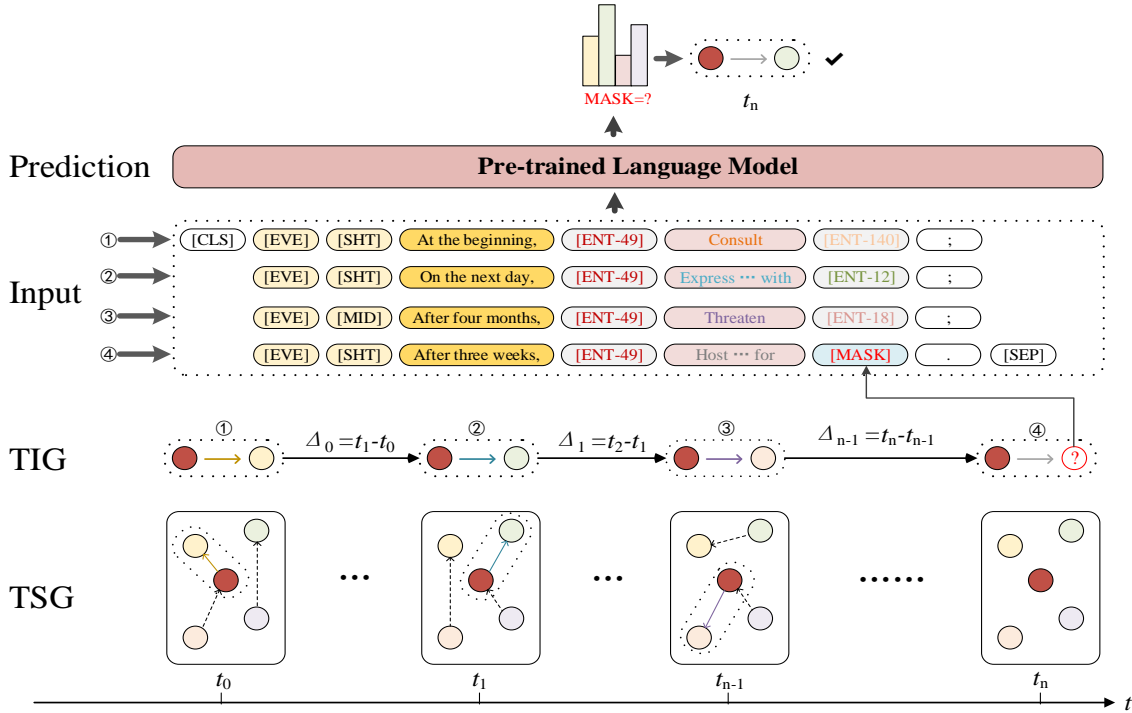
MASK=?

$t_n$

Prediction

Pre-trained Language Model

Input

① [CLS] [EVE] [SHT] At the beginning, [ENT-49] Consult [ENT-140] ;

② [EVE] [SHT] On the next day, [ENT-49] Express ··· with [ENT-12] ;

③ [EVE] [MID] After four months, [ENT-49] Threaten [ENT-18] ;

④ [EVE] [SHT] After three weeks, [ENT-49] Host ··· for [MASK] . [SEP]

TIG

① $\Delta_0 = t_1 - t_0$ ② $\Delta_1 = t_2 - t_1$ ③ $\Delta_{n-1} = t_n - t_{n-1}$ ④ ?

TSG

··· ··· ······

$t_0$ $t_1$ $t_{n-1}$ $t_n$ $t$